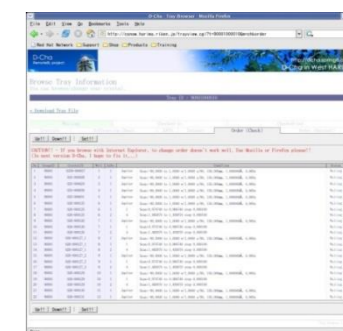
D-Cha Tray Browser - Mozilla Firefox

File Edit View Go Bookmarks Tools Help

Red Hat Network Support Shop Products Training

D-Cha

Browse Tray Information

Download Tray File

Set! Reset! Set!

Order (Check)

CAUTION!! - If you browse with Internet Explorer, to change order doesn't work well. Use Mozilla or Firefox please!!
(In next version D-Cha, I hope to fix it....)

Set! Reset! Set!